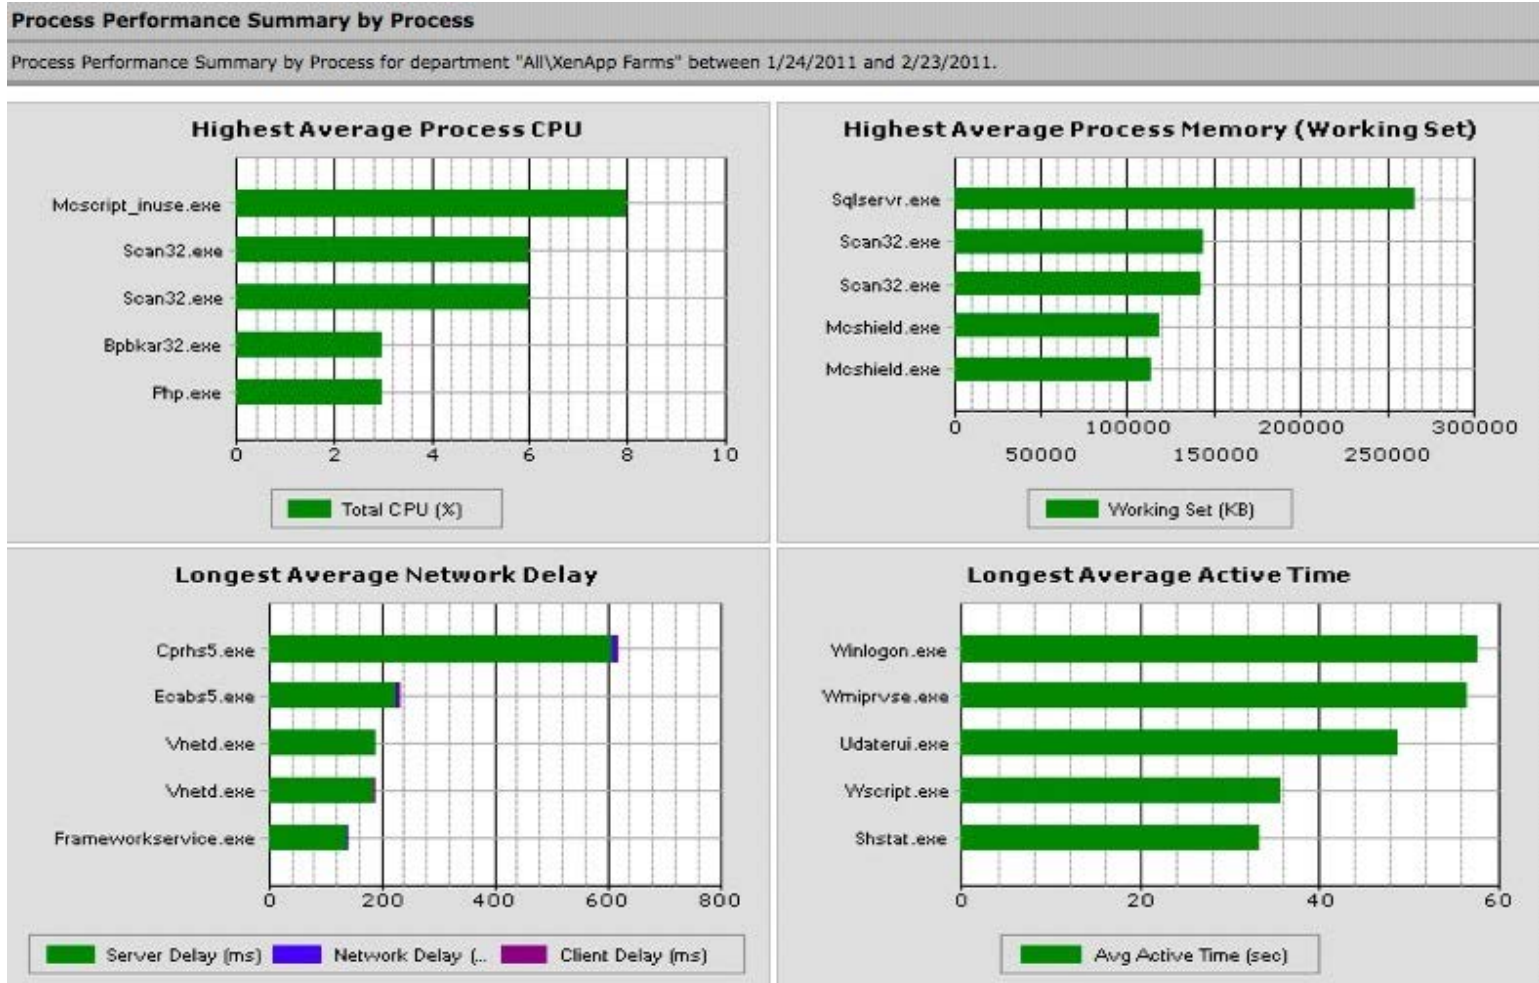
Process Performance Summary by Process

Process Performance Summary by Process for department "All\XenApp Farms" between 1/24/2011 and 2/23/2011.

Highest Average Process CPU

Mcscript_inuse.exe
Scan32.exe
Scan32.exe
Bpbkar32.exe
Php.exe

0 2 4 6 8 10

Total CPU (%)

Highest Average Process Memory (Working Set)

Sqlservr.exe
Scan32.exe
Scan32.exe
Mcshield.exe
Mcshield.exe

0 100000 200000 300000
50000 150000 250000

Working Set (KB)

Longest Average Network Delay

Cprhs5.exe
Ecabs5.exe
Vnetd.exe
Vnetd.exe
Frameworkservice.exe

0 200 400 600 800

Server Delay (ms) Network Delay (... Client Delay (ms)

Longest Average Active Time

Winlogon.exe
Wmiprvse.exe
Udaterui.exe
Wscript.exe
Shstat.exe

0 20 40 60

Avg Active Time (sec)